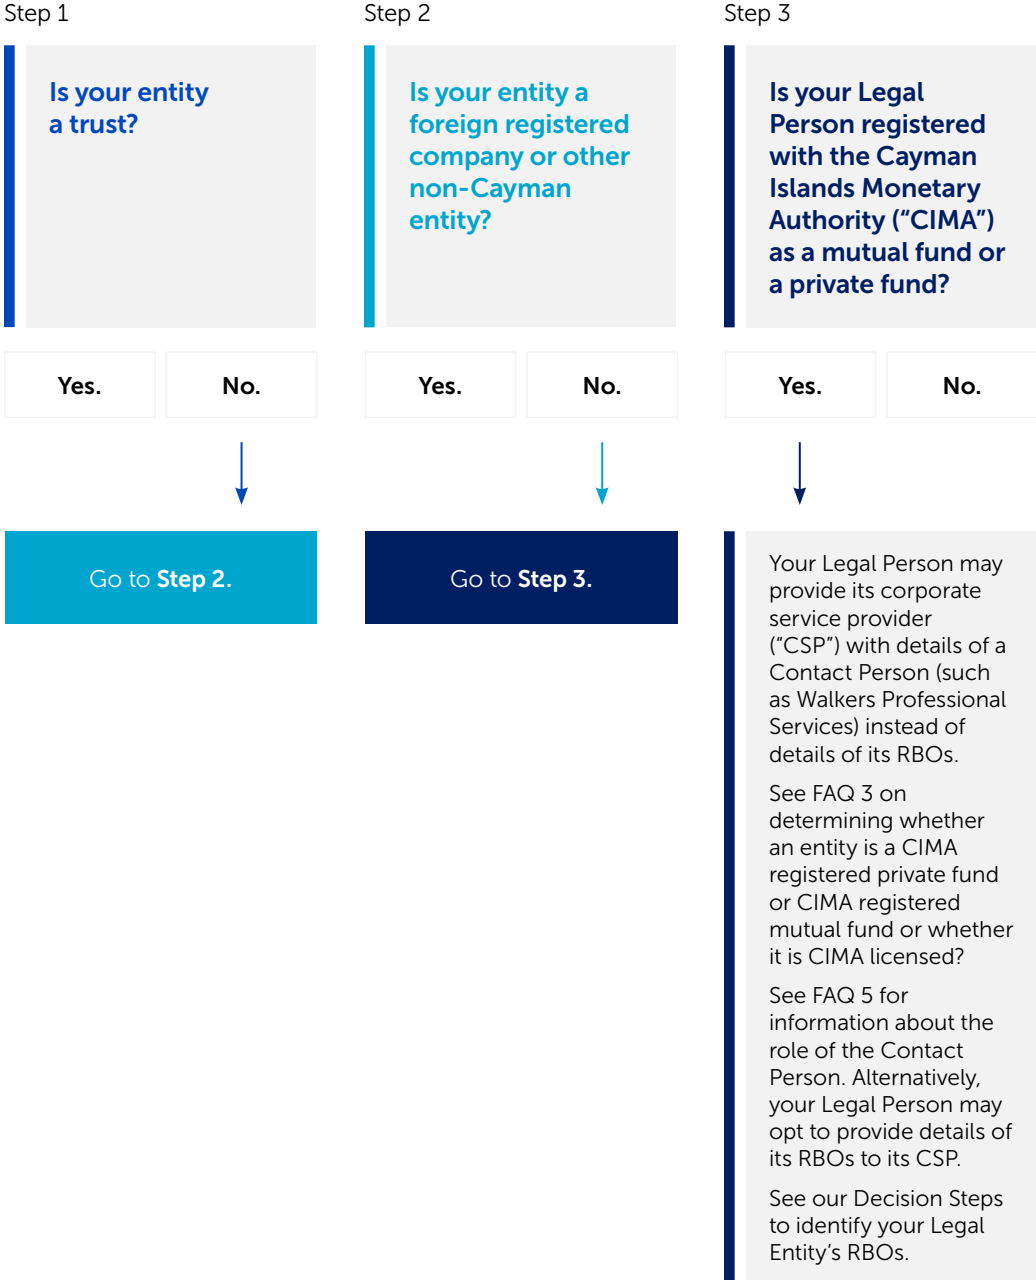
Step 1

Is your entity a trust?

Yes.

No.

Go to Step 2.

Step 2

Is your entity a foreign registered company or other non-Cayman entity?

Yes.

No.

Go to Step 3.

Step 3

Is your Legal Person registered with the Cayman Islands Monetary Authority ("CIMA") as a mutual fund or a private fund?

Yes.

No.

Your Legal Person may provide its corporate service provider ("CSP") with details of a Contact Person (such as Walkers Professional Services) instead of details of its RBOs.

See FAQ 3 on determining whether an entity is a CIMA registered private fund or CIMA registered mutual fund or whether it is CIMA licensed?

See FAQ 5 for information about the role of the Contact Person. Alternatively, your Legal Person may opt to provide details of its RBOs to its CSP.

See our Decision Steps to identify your Legal Entity's RBOs.